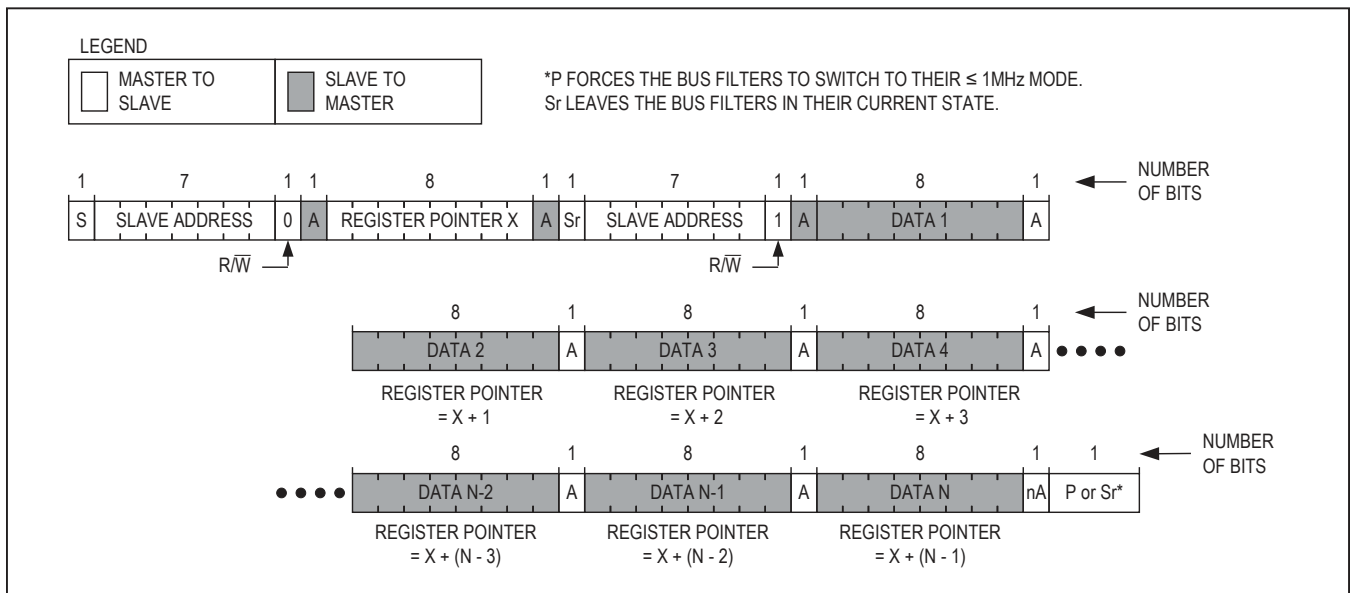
LEGEND

MASTER TO SLAVE

SLAVE TO MASTER

*P FORCES THE BUS FILTERS TO SWITCH TO THEIR ≤ 1MHz MODE.
Sr LEAVES THE BUS FILTERS IN THEIR CURRENT STATE.

| 1 | 7 | 1 | 1 | 8 | 1 | 1 | 7 | 1 | 1 | 8 | 1 |
|---|---|---|---|---|---|---|---|---|---|---|---|
| S | SLAVE ADDRESS | 0 | A | REGISTER POINTER X | A | Sr | SLAVE ADDRESS | 1 | A | DATA 1 | A |

NUMBER OF BITS

$R/\overline{W}$

$R/\overline{W}$

| 8 | 1 | 8 | 1 | 8 | 1 |
|---|---|---|---|---|---|
| DATA 2 | A | DATA 3 | A | DATA 4 | A |

NUMBER OF BITS

REGISTER POINTER = X + 1

REGISTER POINTER = X + 2

REGISTER POINTER = X + 3

| 8 | 1 | 8 | 1 | 8 | 1 | 1 |
|---|---|---|---|---|---|---|
| DATA N-2 | A | DATA N-1 | A | DATA N | nA | P or Sr* |

NUMBER OF BITS

REGISTER POINTER = X + (N - 3)

REGISTER POINTER = X + (N - 2)

REGISTER POINTER = X + (N - 1)